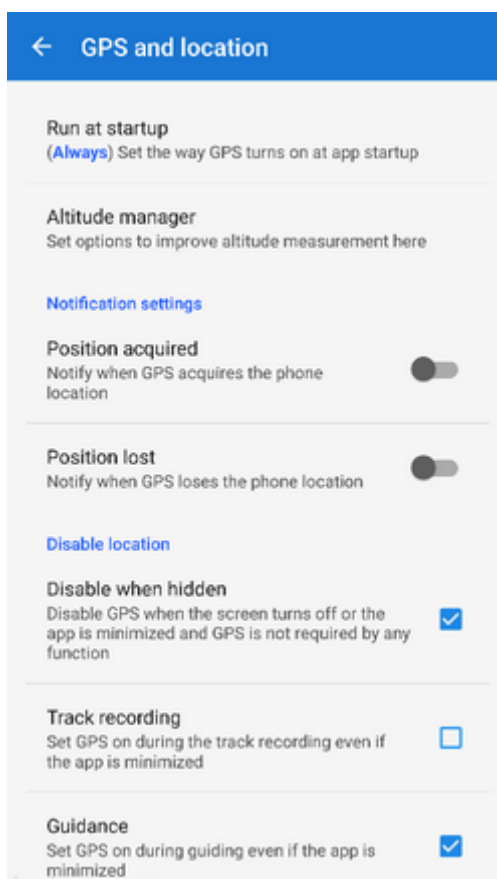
← GPS and location

Run at startup
(Always) Set the way GPS turns on at app startup

Altitude manager
Set options to improve altitude measurement here

Notification settings

Position acquired
Notify when GPS acquires the phone location

Position lost
Notify when GPS loses the phone location

Disable location

Disable when hidden
Disable GPS when the screen turns off or the app is minimized and GPS is not required by any function

Track recording
Set GPS on during the track recording even if the app is minimized

Guidance
Set GPS on during guiding even if the app is minimized